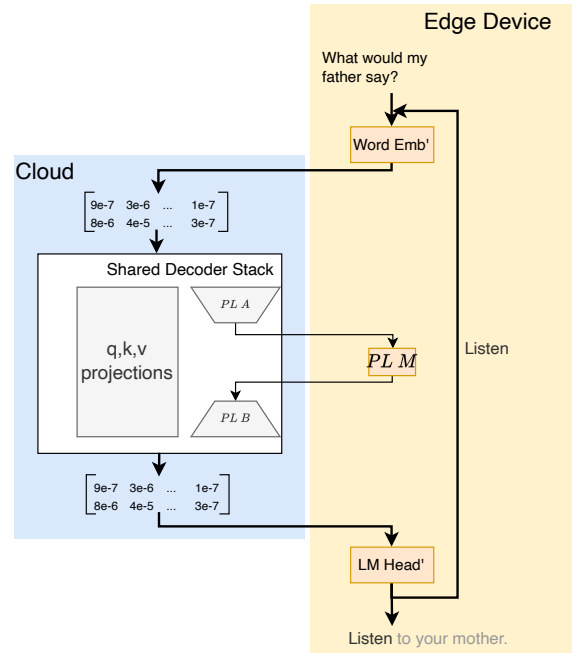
Edge Device

What would my father say?

Word Emb'

Cloud

$\begin{bmatrix} 9e\text{-}7 & 3e\text{-}6 & \dots & 1e\text{-}7 \\ 8e\text{-}6 & 4e\text{-}5 & \dots & 3e\text{-}7 \end{bmatrix}$

Shared Decoder Stack

q,k,v projections

$PL\ A$

$PL\ M$

Listen

$PL\ B$

$\begin{bmatrix} 9e\text{-}7 & 3e\text{-}6 & \dots & 1e\text{-}7 \\ 8e\text{-}6 & 4e\text{-}5 & \dots & 3e\text{-}7 \end{bmatrix}$

LM Head'

Listen to your mother.